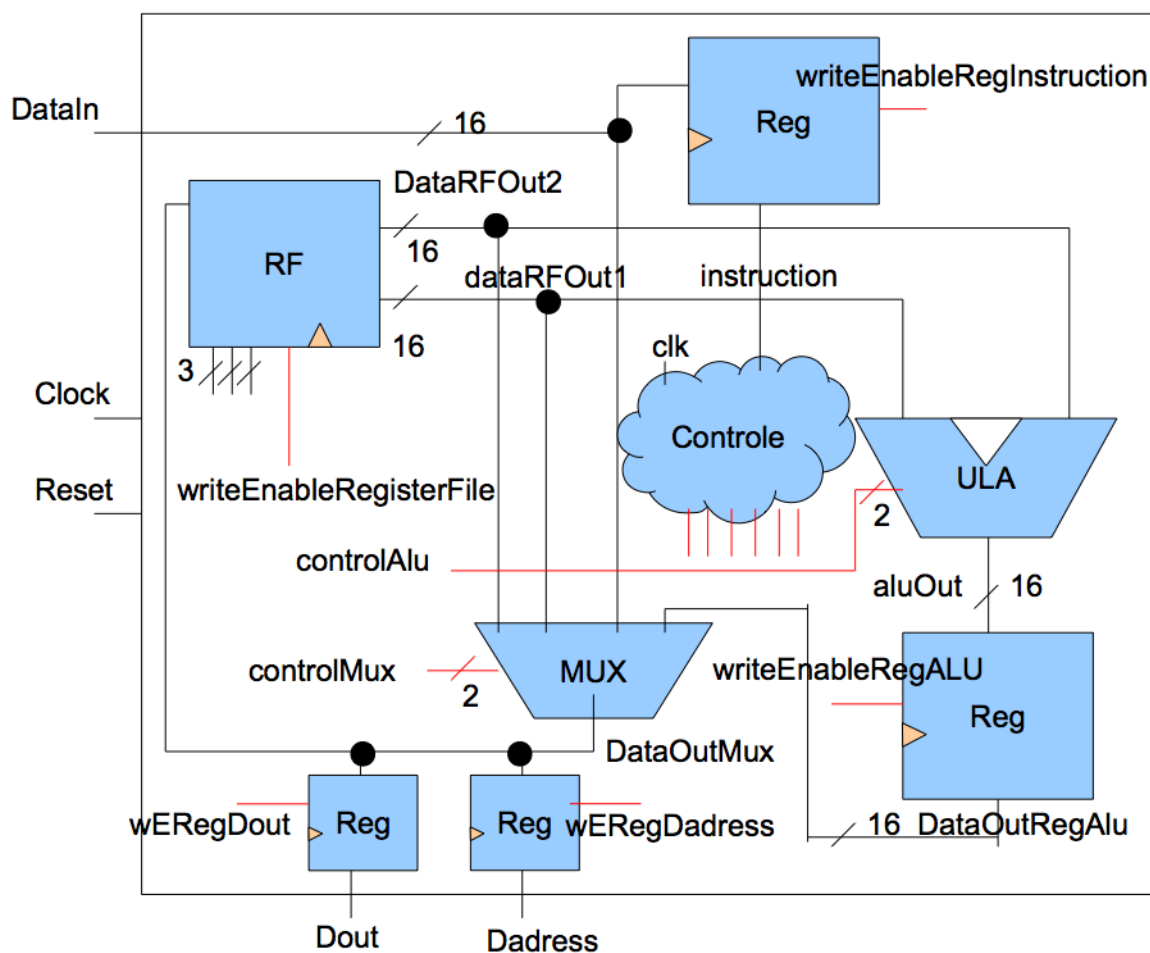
writeEnableRegInstruction
DataIn
16
Reg
DataRFOut2
RF
16
dataRFOut1
instruction
16
3
clk
Clock
Controle
ULA
Reset
writeEnableRegisterFile
2
controlAlu
aluOut
16
controlMux
MUX
writeEnableRegALU
2
Reg
DataOutMux
wERegDout
Reg
Reg
wERegDadress
16
DataOutRegAlu
Dout
Dadress